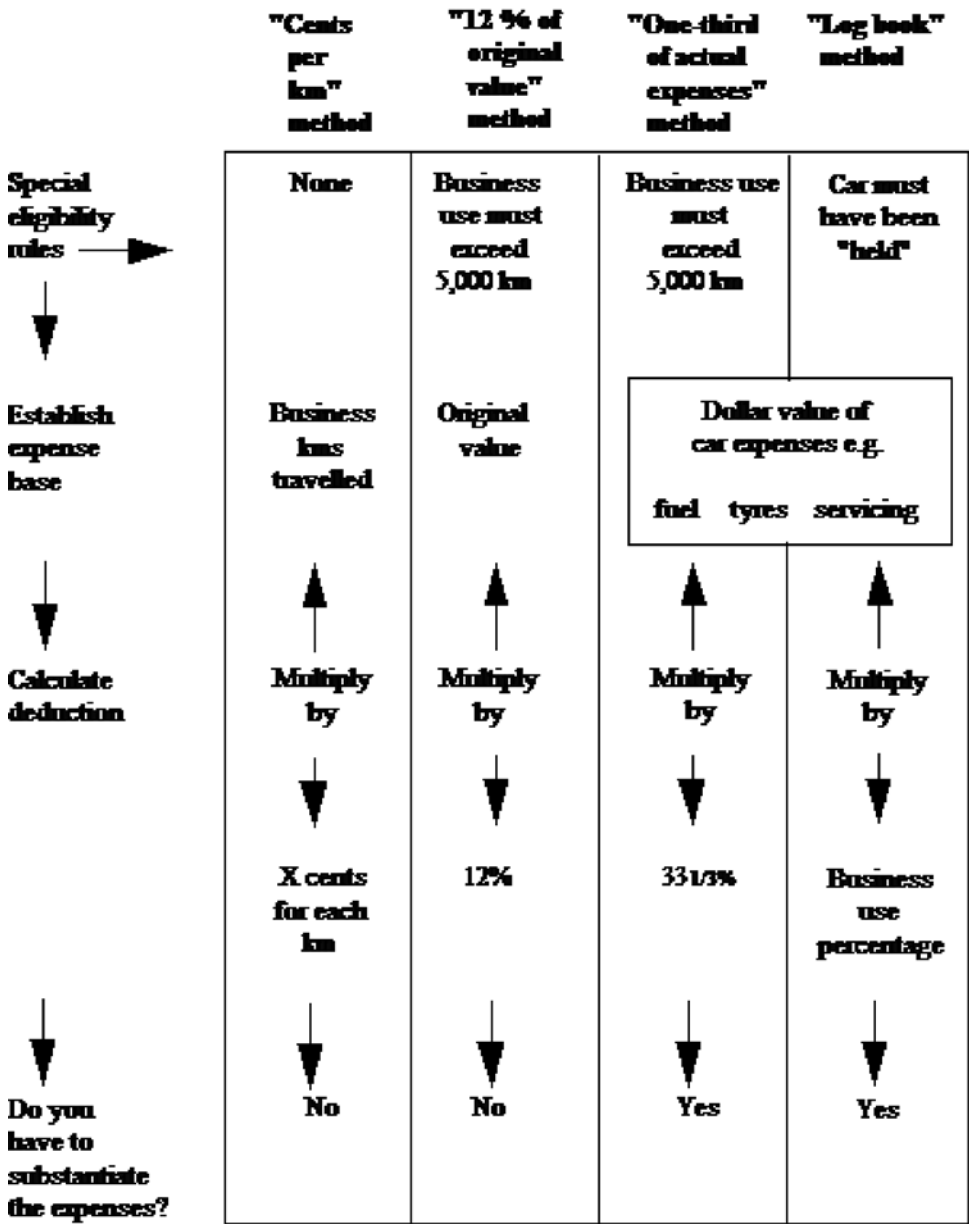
| | "Cents per km" method | "12 % of original value" method | "One-third of actual expenses" method | "Log book" method |
|---|---|---|---|---|
| Special eligibility rules | None | Business use must exceed 5,000 km | Business use must exceed 5,000 km | Car must have been "held" |
| Establish expense base | Business kms travelled | Original value | Dollar value of car expenses e.g. fuel tyres servicing | |
| Calculate deduction | Multiply by | Multiply by | Multiply by | Multiply by |
| | X cents for each km | 12% | 33 1/3% | Business use percentage |
| Do you have to substantiate the expenses? | No | No | Yes | Yes |